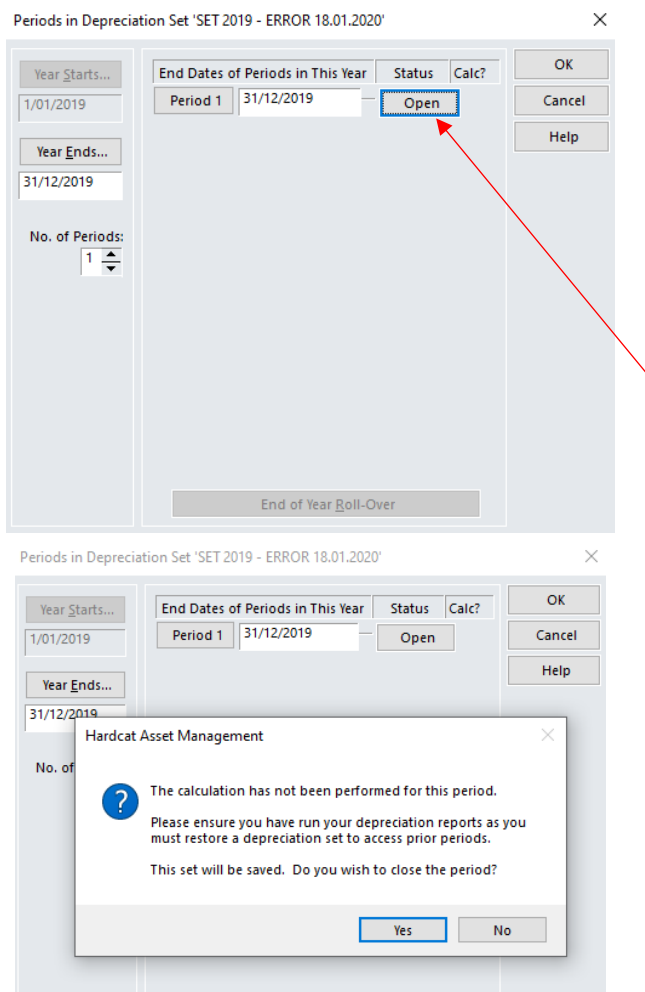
Periods in Depreciation Set 'SET 2019 - ERROR 18.01.2020'

Year Starts...
1/01/2019
Year Ends...
31/12/2019
No. of Periods:
1

| End Dates of Periods in This Year | | Status | Calc? |
|---|---|---|---|
| Period 1 | 31/12/2019 | Open | |

End of Year Roll-Over

OK
Cancel
Help

Periods in Depreciation Set 'SET 2019 - ERROR 18.01.2020'

Year Starts...
1/01/2019
Year Ends...
31/12/2019
No. of

| End Dates of Periods in This Year | | Status | Calc? |
|---|---|---|---|
| Period 1 | 31/12/2019 | Open | |

OK
Cancel
Help

Hardcat Asset Management

The calculation has not been performed for this period.

Please ensure you have run your depreciation reports as you must restore a depreciation set to access prior periods.

This set will be saved. Do you wish to close the period?

Yes
No